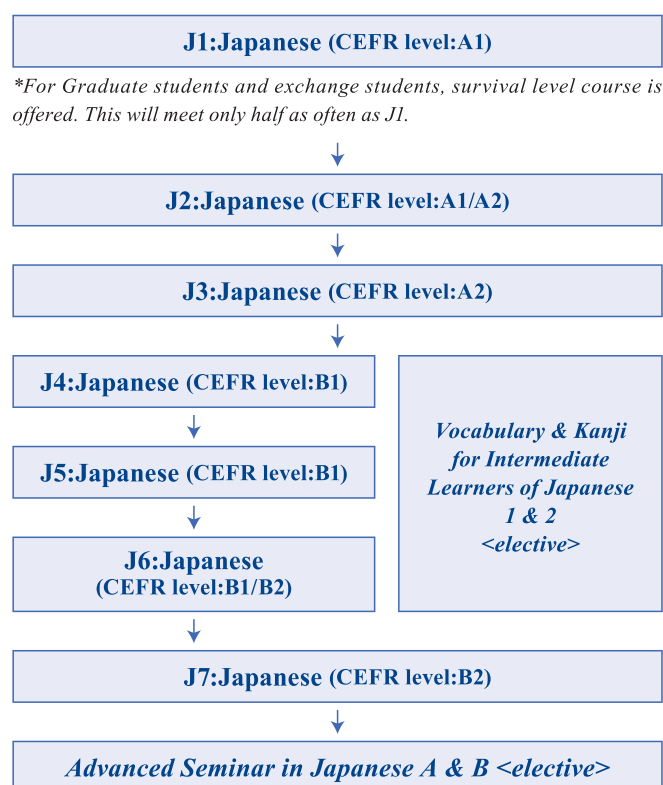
J1:Japanese (CEFR level:A1)

*For Graduate students and exchange students, survival level course is offered. This will meet only half as often as J1.

J2:Japanese (CEFR level:A1/A2)

J3:Japanese (CEFR level:A2)

J4:Japanese (CEFR level:B1)

J5:Japanese (CEFR level:B1)

J6:Japanese (CEFR level:B1/B2)

Vocabulary & Kanji for Intermediate Learners of Japanese 1 & 2 <elective>

J7:Japanese (CEFR level:B2)

Advanced Seminar in Japanese A & B <elective>